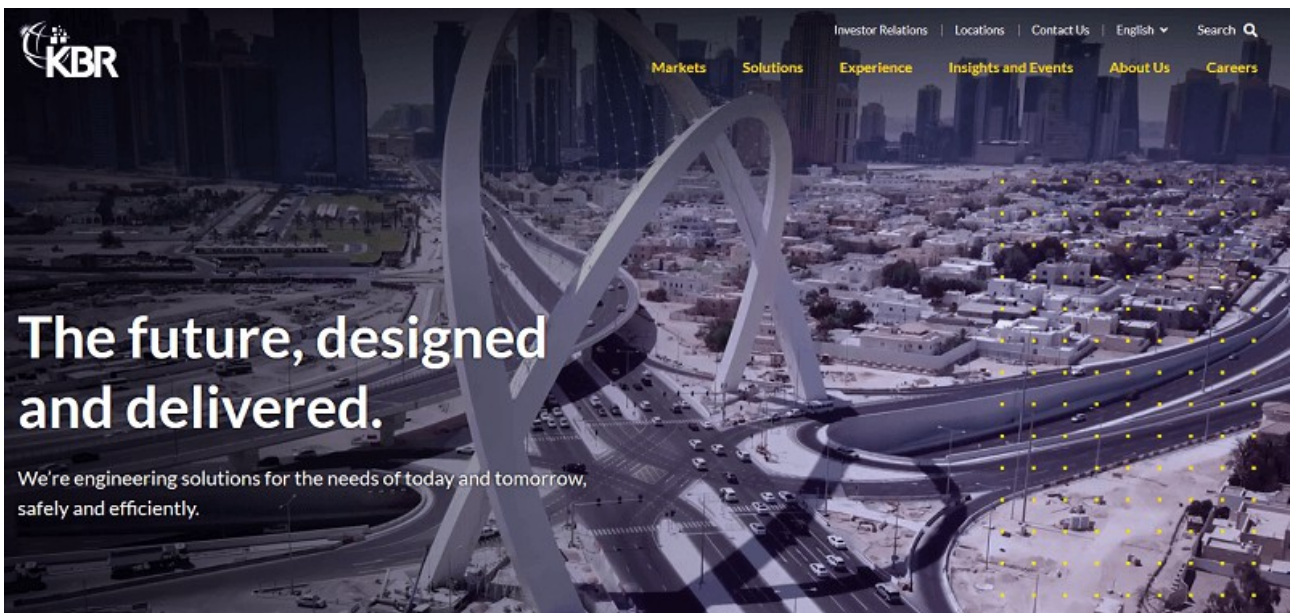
KBR

Investor Relations | Locations | Contact Us | English | Search

Markets Solutions Experience Insights and Events About Us Careers

The future, designed and delivered.

We're engineering solutions for the needs of today and tomorrow, safely and efficiently.